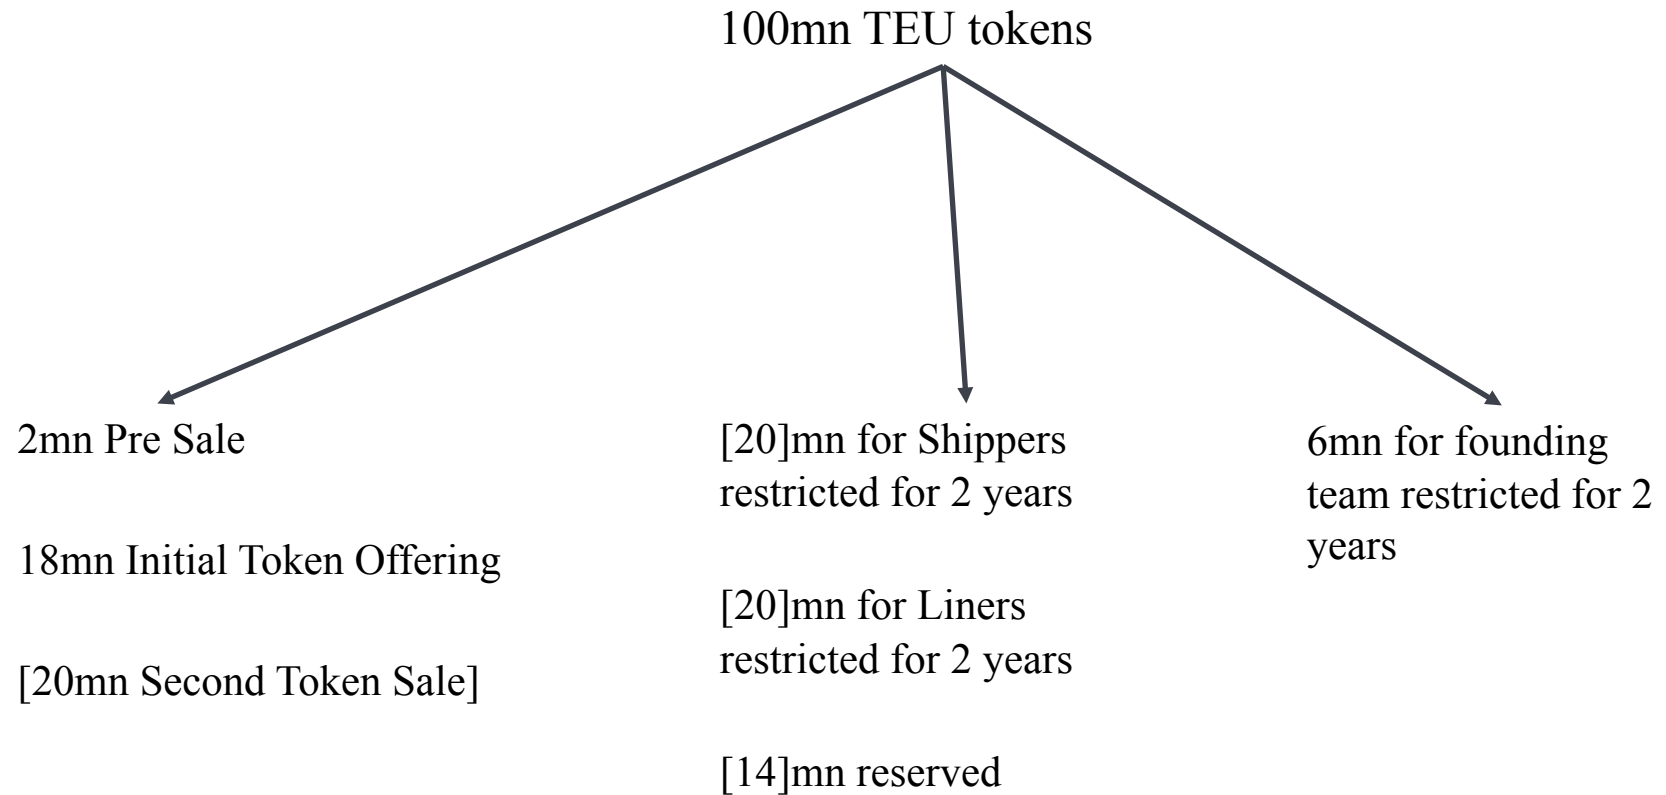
100mn TEU tokens

2mn Pre Sale

18mn Initial Token Offering

[20mn Second Token Sale]

[20]mn for Shippers restricted for 2 years

[20]mn for Liners restricted for 2 years

[14]mn reserved

6mn for founding team restricted for 2 years